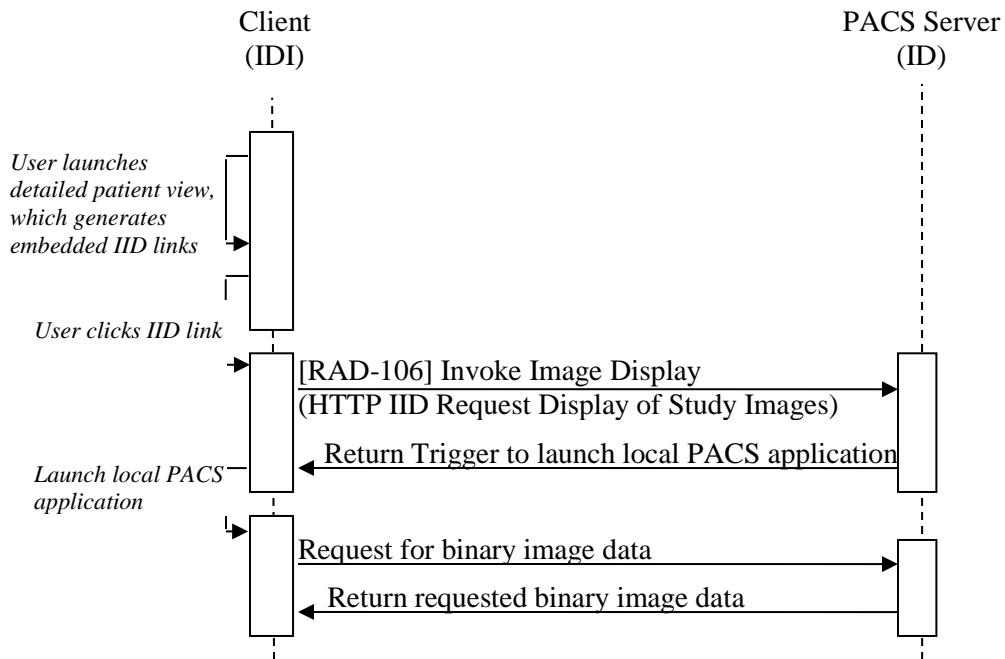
Client
(IDI)

PACS Server
(ID)

User launches detailed patient view, which generates embedded IID links

User clicks IID link

[RAD-106] Invoke Image Display
(HTTP IID Request Display of Study Images)

Return Trigger to launch local PACS application

Launch local PACS application

Request for binary image data

Return requested binary image data